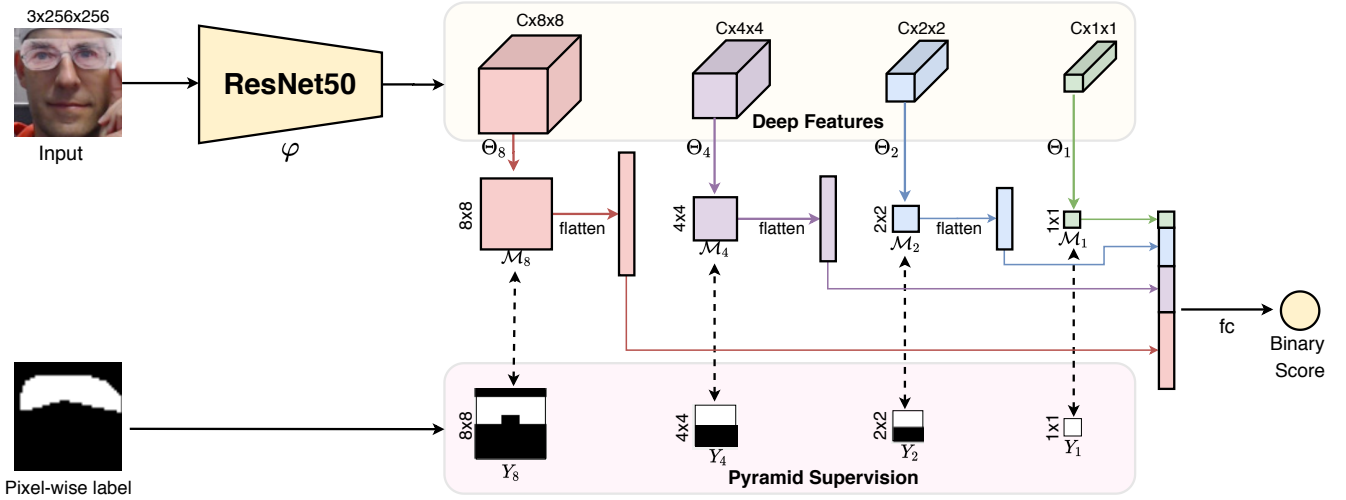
3x256x256

Input

ResNet50

$\varphi$

Cx8x8

Cx4x4

Cx2x2

Cx1x1

Deep Features

$\Theta_8$

$\Theta_4$

$\Theta_2$

$\Theta_1$

8x8

flatten

$\mathcal{M}_8$

4x4

flatten

$\mathcal{M}_4$

2x2

flatten

$\mathcal{M}_2$

1x1

$\mathcal{M}_1$

fc

Binary Score

Pixel-wise label

8x8

$Y_8$

4x4

$Y_4$

2x2

$Y_2$

1x1

$Y_1$

Pyramid Supervision